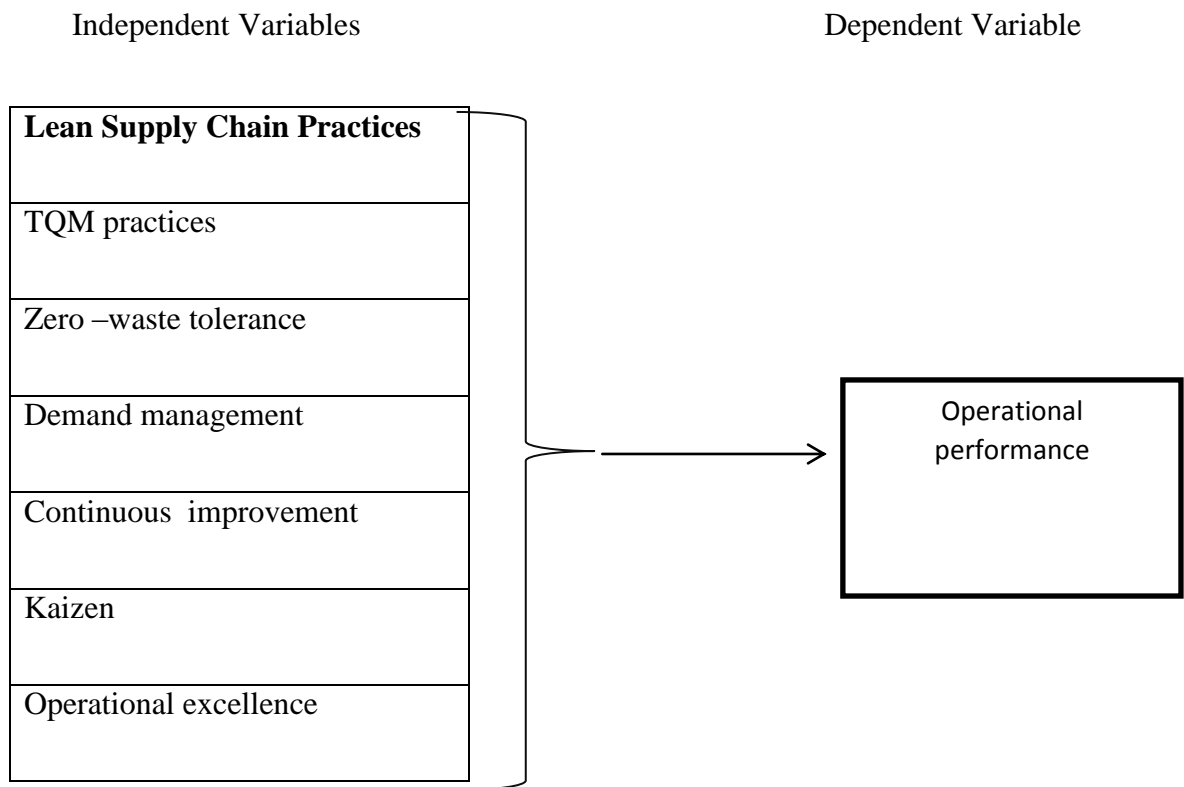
Independent Variables

Dependent Variable

**Lean Supply Chain Practices**

TQM practices

Zero –waste tolerance

Demand management

Continuous improvement

Kaizen

Operational excellence

Operational performance